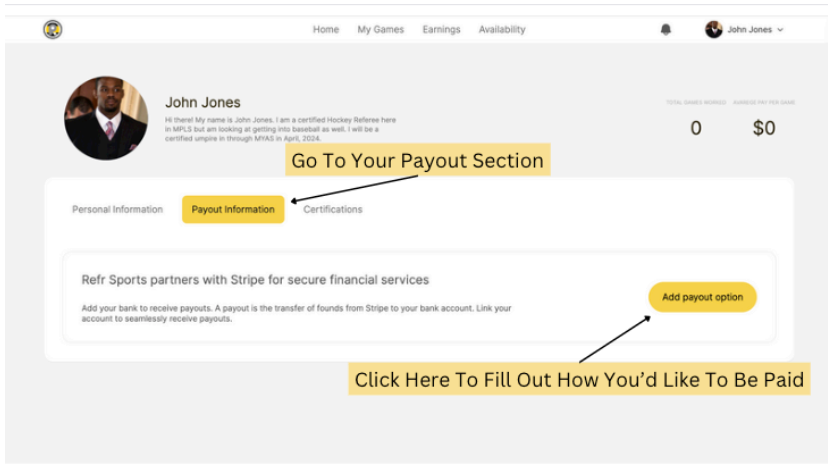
Home My Games Earnings Availability

John Jones

John Jones

Hi there! My name is John Jones. I am a certified Hockey Referee here in MPLS but am looking at getting into baseball as well. I will be a certified umpire in through MYAS in April, 2024.

TOTAL GAMES WORKED

0

AVERAGE PAY PER GAME

$0

Go To Your Payout Section

Personal Information Payout Information Certifications

Refr Sports partners with Stripe for secure financial services

Add your bank to receive payouts. A payout is the transfer of founds from Stripe to your bank account. Link your account to seamlessly receive payouts.

Add payout option

Click Here To Fill Out How You'd Like To Be Paid